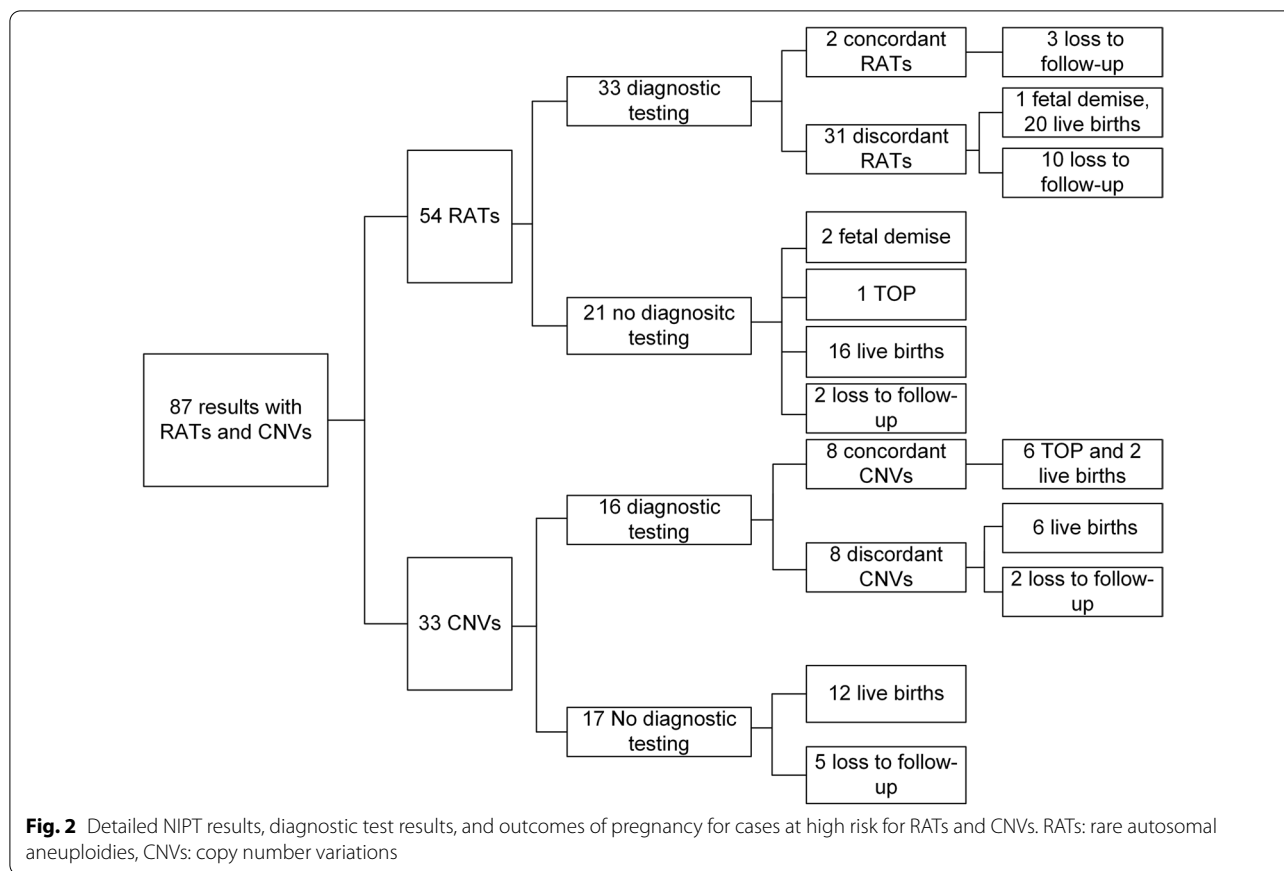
87 results with RATs and CNVs

54 RATs

33 diagnostic testing

2 concordant RATs

3 loss to follow-up

31 discordant RATs

1 fetal demise, 20 live births

10 loss to follow-up

21 no diagnositc testing

2 fetal demise

1 TOP

16 live births

2 loss to follow-up

33 CNVs

16 diagnostic testing

8 concordant CNVs

6 TOP and 2 live births

8 discordant CNVs

6 live births

2 loss to follow-up

17 No diagnostic testing

12 live births

5 loss to follow-up

**Fig. 2** Detailed NIPT results, diagnostic test results, and outcomes of pregnancy for cases at high risk for RATs and CNVs. RATs: rare autosomal aneuploidies, CNVs: copy number variations